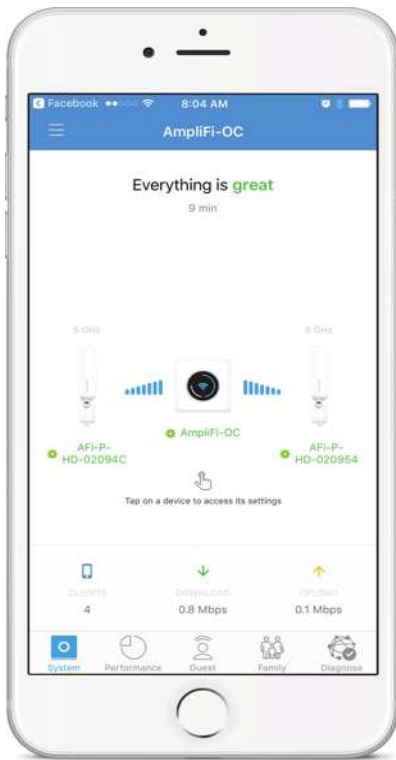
Facebook 8:04 AM

AmpliFi-OC

Everything is great
9 min

5 GHz

5 GHz

AmpliFi-OC

AFi-P-HD-02094C

AFi-P-HD-020954

Tap on a device to access its settings

CLIENTS
4

DOWNLOAD
0.8 Mbps

UPLOAD
0.1 Mbps

System Performance Guest Family Diagnose